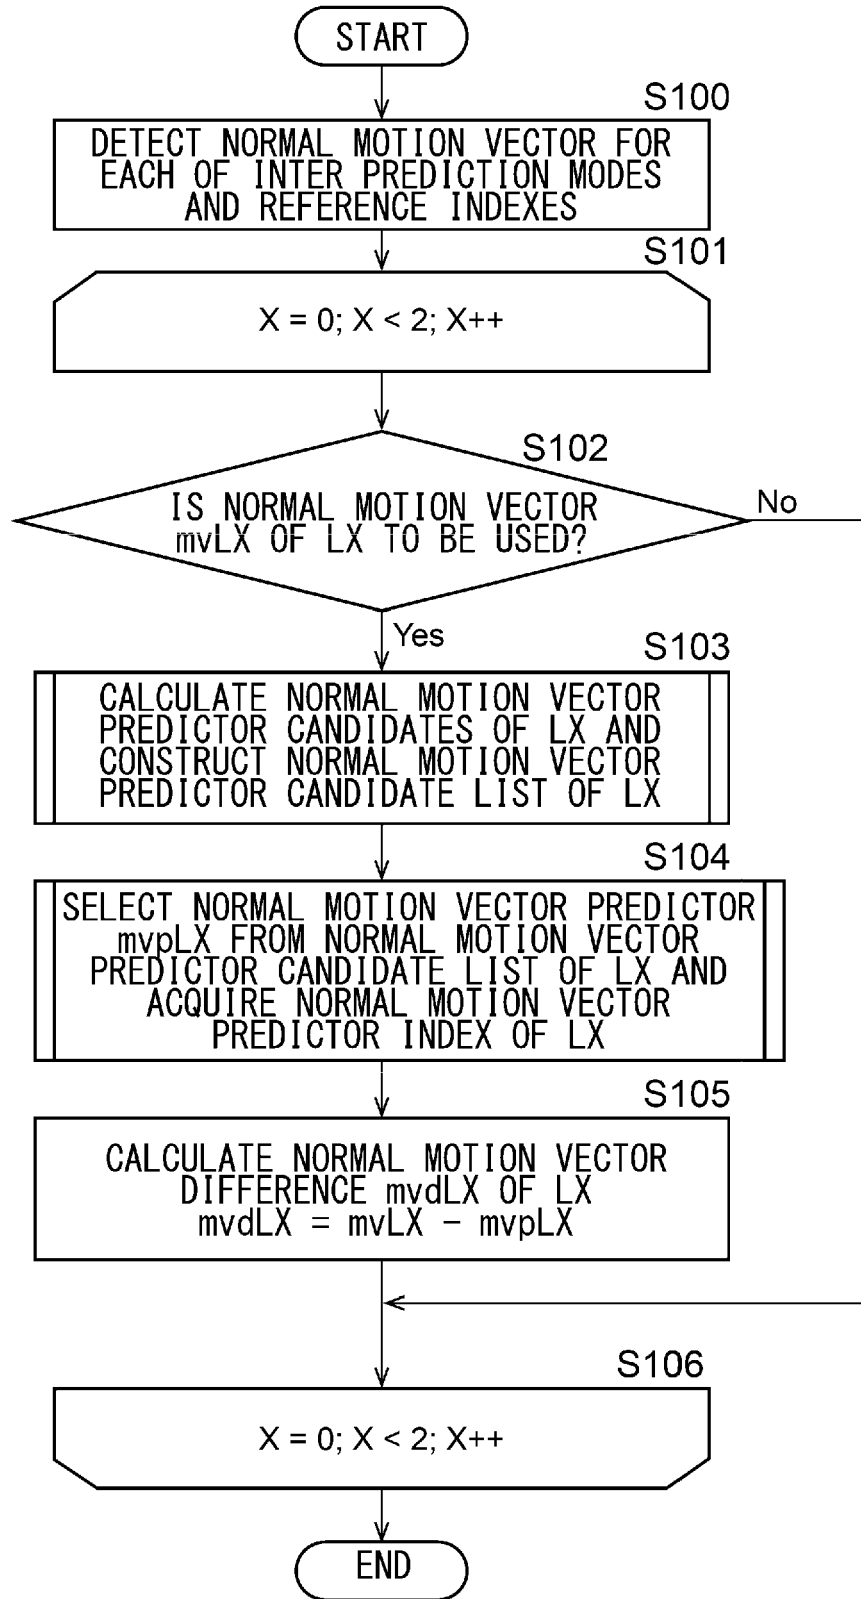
START

S100

DETECT NORMAL MOTION VECTOR FOR EACH OF INTER PREDICTION MODES AND REFERENCE INDEXES

S101

X = 0; X < 2; X++

S102

IS NORMAL MOTION VECTOR mvLX OF LX TO BE USED?

No

Yes

S103

CALCULATE NORMAL MOTION VECTOR PREDICTOR CANDIDATES OF LX AND CONSTRUCT NORMAL MOTION VECTOR PREDICTOR CANDIDATE LIST OF LX

S104

SELECT NORMAL MOTION VECTOR PREDICTOR mvpLX FROM NORMAL MOTION VECTOR PREDICTOR CANDIDATE LIST OF LX AND ACQUIRE NORMAL MOTION VECTOR PREDICTOR INDEX OF LX

S105

CALCULATE NORMAL MOTION VECTOR DIFFERENCE mvdLX OF LX
mvdLX = mvLX − mvpLX

S106

X = 0; X < 2; X++

END